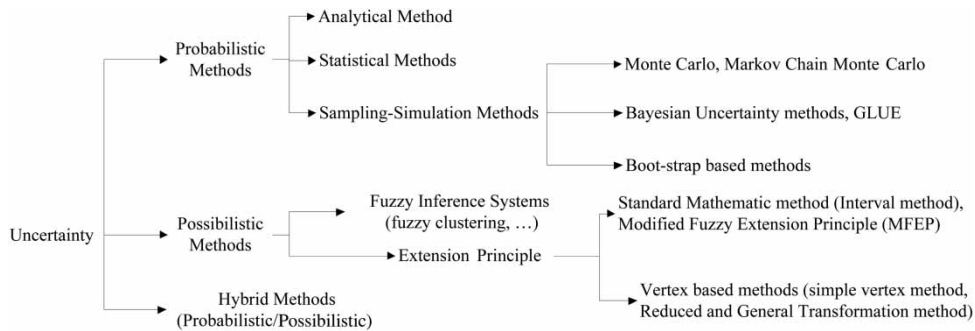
Uncertainty

Probabilistic Methods

Analytical Method

Statistical Methods

Sampling-Simulation Methods

Monte Carlo, Markov Chain Monte Carlo

Bayesian Uncertainty methods, GLUE

Boot-strap based methods

Possibilistic Methods

Fuzzy Inference Systems (fuzzy clustering, …)

Extension Principle

Standard Mathematic method (Interval method), Modified Fuzzy Extension Principle (MFEP)

Vertex based methods (simple vertex method, Reduced and General Transformation method)

Hybrid Methods (Probabilistic/Possibilistic)